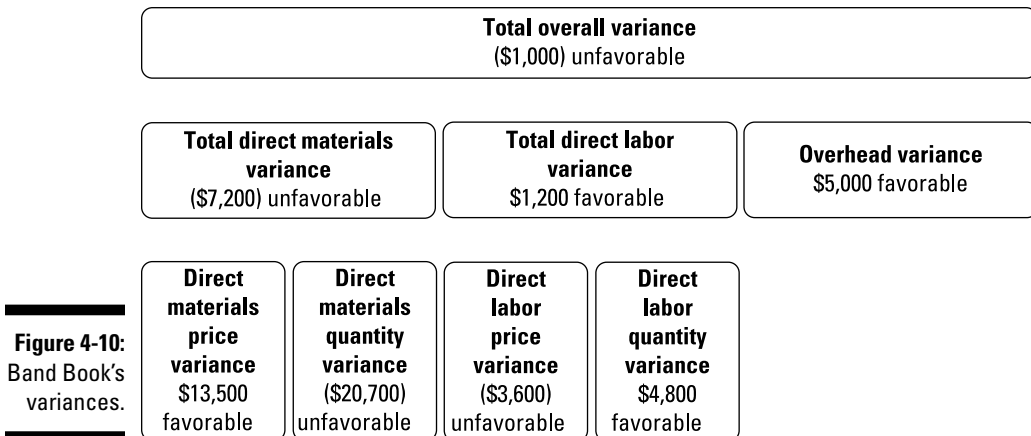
**Total overall variance**
(\$1,000) unfavorable

**Total direct materials variance**
(\$7,200) unfavorable

**Total direct labor variance**
\$1,200 favorable

**Overhead variance**
\$5,000 favorable

**Direct materials price variance**
\$13,500 favorable

**Direct materials quantity variance**
(\$20,700) unfavorable

**Direct labor price variance**
(\$3,600) unfavorable

**Direct labor quantity variance**
\$4,800 favorable

**Figure 4-10:** Band Book's variances.